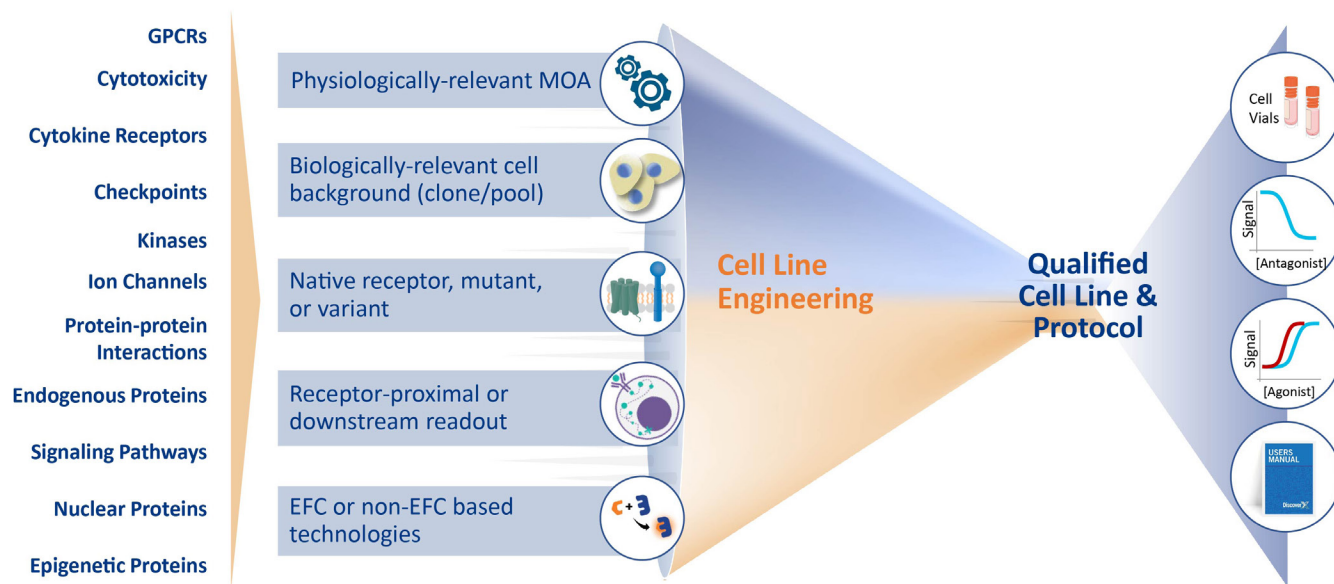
GPCRs
Cytotoxicity
Cytokine Receptors
Checkpoints
Kinases
Ion Channels
Protein-protein Interactions
Endogenous Proteins
Signaling Pathways
Nuclear Proteins
Epigenetic Proteins

Physiologically-relevant MOA

Biologically-relevant cell background (clone/pool)

Native receptor, mutant, or variant

Receptor-proximal or downstream readout

EFC or non-EFC based technologies

Cell Line Engineering

Qualified Cell Line & Protocol

Cell Vials

Signal
[Antagonist]

Signal
[Agonist]

USERS MANUAL
DiscoverX